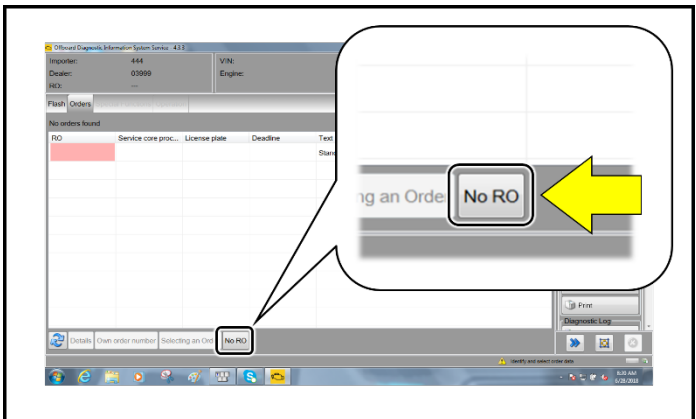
Offboard Diagnostic Information System Service 4.3.3

Importer: 444
Dealer: 03999
RO: ---
VIN:
Engine:

Flash Orders

No orders found

| RO | Service core proc... | License plate | Deadline | Text |
|---|---|---|---|---|
| | | | | Stan |

ng an Order No RO

Print
Diagnostic Log

Details Own order number Selecting an Ord No RO

Identify and select order data

9:30 AM
6/28/2018